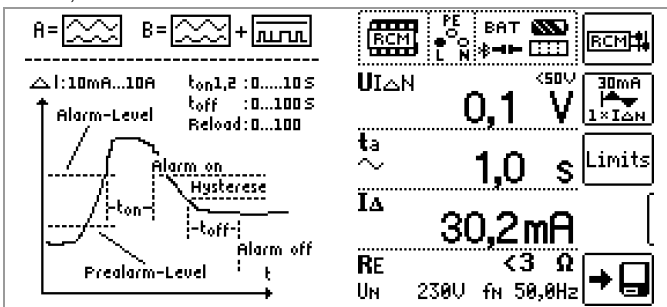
A = B = +

△I:10mA...10A
$t_{on}$1,2 :0....10 s
$t_{off}$ :0...100 s
Reload:0...100

Alarm-Level
Alarm on
Hysterese
-ton-
-toff-
Alarm off
Prealarm-Level
t

RCM
PE
L N
BAT
RCM

UI△N <50V
0,1 V
30mA
1×I△N

ta
~
1,0 s
Limits

I△
30,2mA

RE <3 Ω
UN 230V fN 50,0Hz